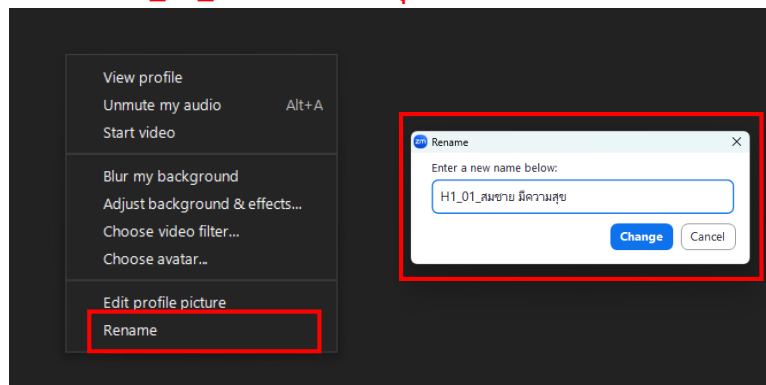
View profile
Unmute my audio Alt+A
Start video

Blur my background
Adjust background & effects...
Choose video filter...
Choose avatar..

Edit profile picture
Rename

zm Rename ×
Enter a new name below:
H1_01_สมชาย มีความสุข
Change Cancel